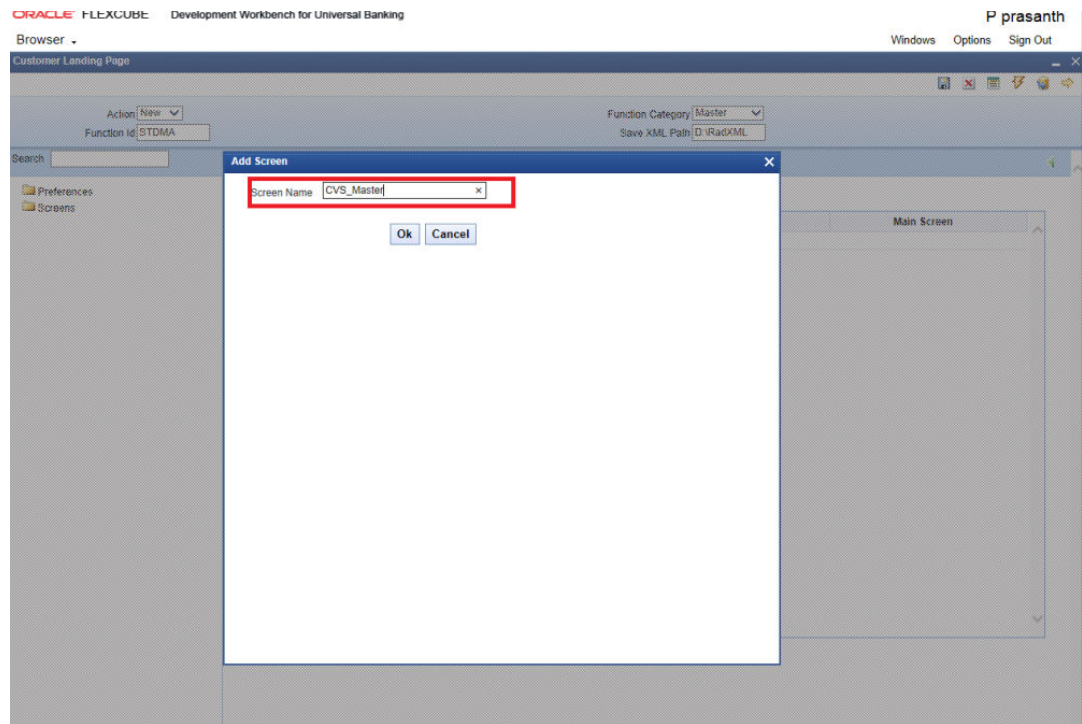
ORACLE FLEXCUBE Development Workbench for Universal Banking

P prasanth

Browser

Windows Options Sign Out

Customer Landing Page

Action New

Function Id STDMA

Function Category Master

Save XML Path D:\RadXML

Search

Preferences

Screens

Add Screen

Screen Name CVS_Master

Ok Cancel

Main Screen